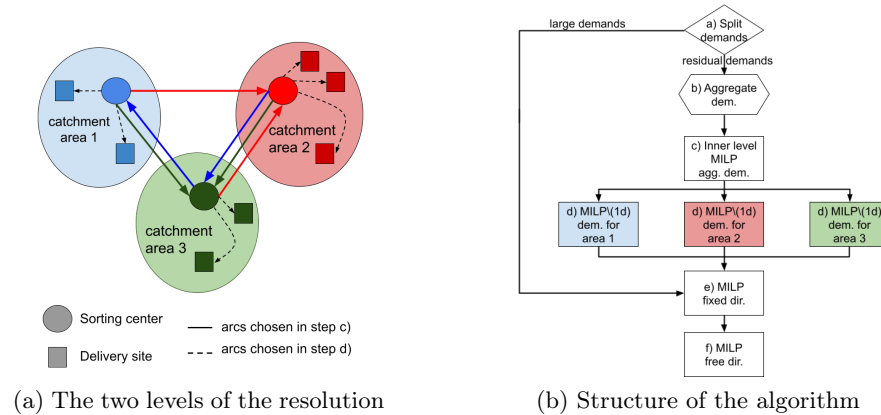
catchment area 1

catchment area 2

catchment area 3

Sorting center

Delivery site

arcs chosen in step c)

arcs chosen in step d)

(a) The two levels of the resolution

large demands

a) Split demands

residual demands

b) Aggregate dem.

c) Inner level MILP agg. dem.

d) MILP\(1d) dem. for area 1

d) MILP\(1d) dem. for area 2

d) MILP\(1d) dem. for area 3

e) MILP fixed dir.

f) MILP free dir.

(b) Structure of the algorithm